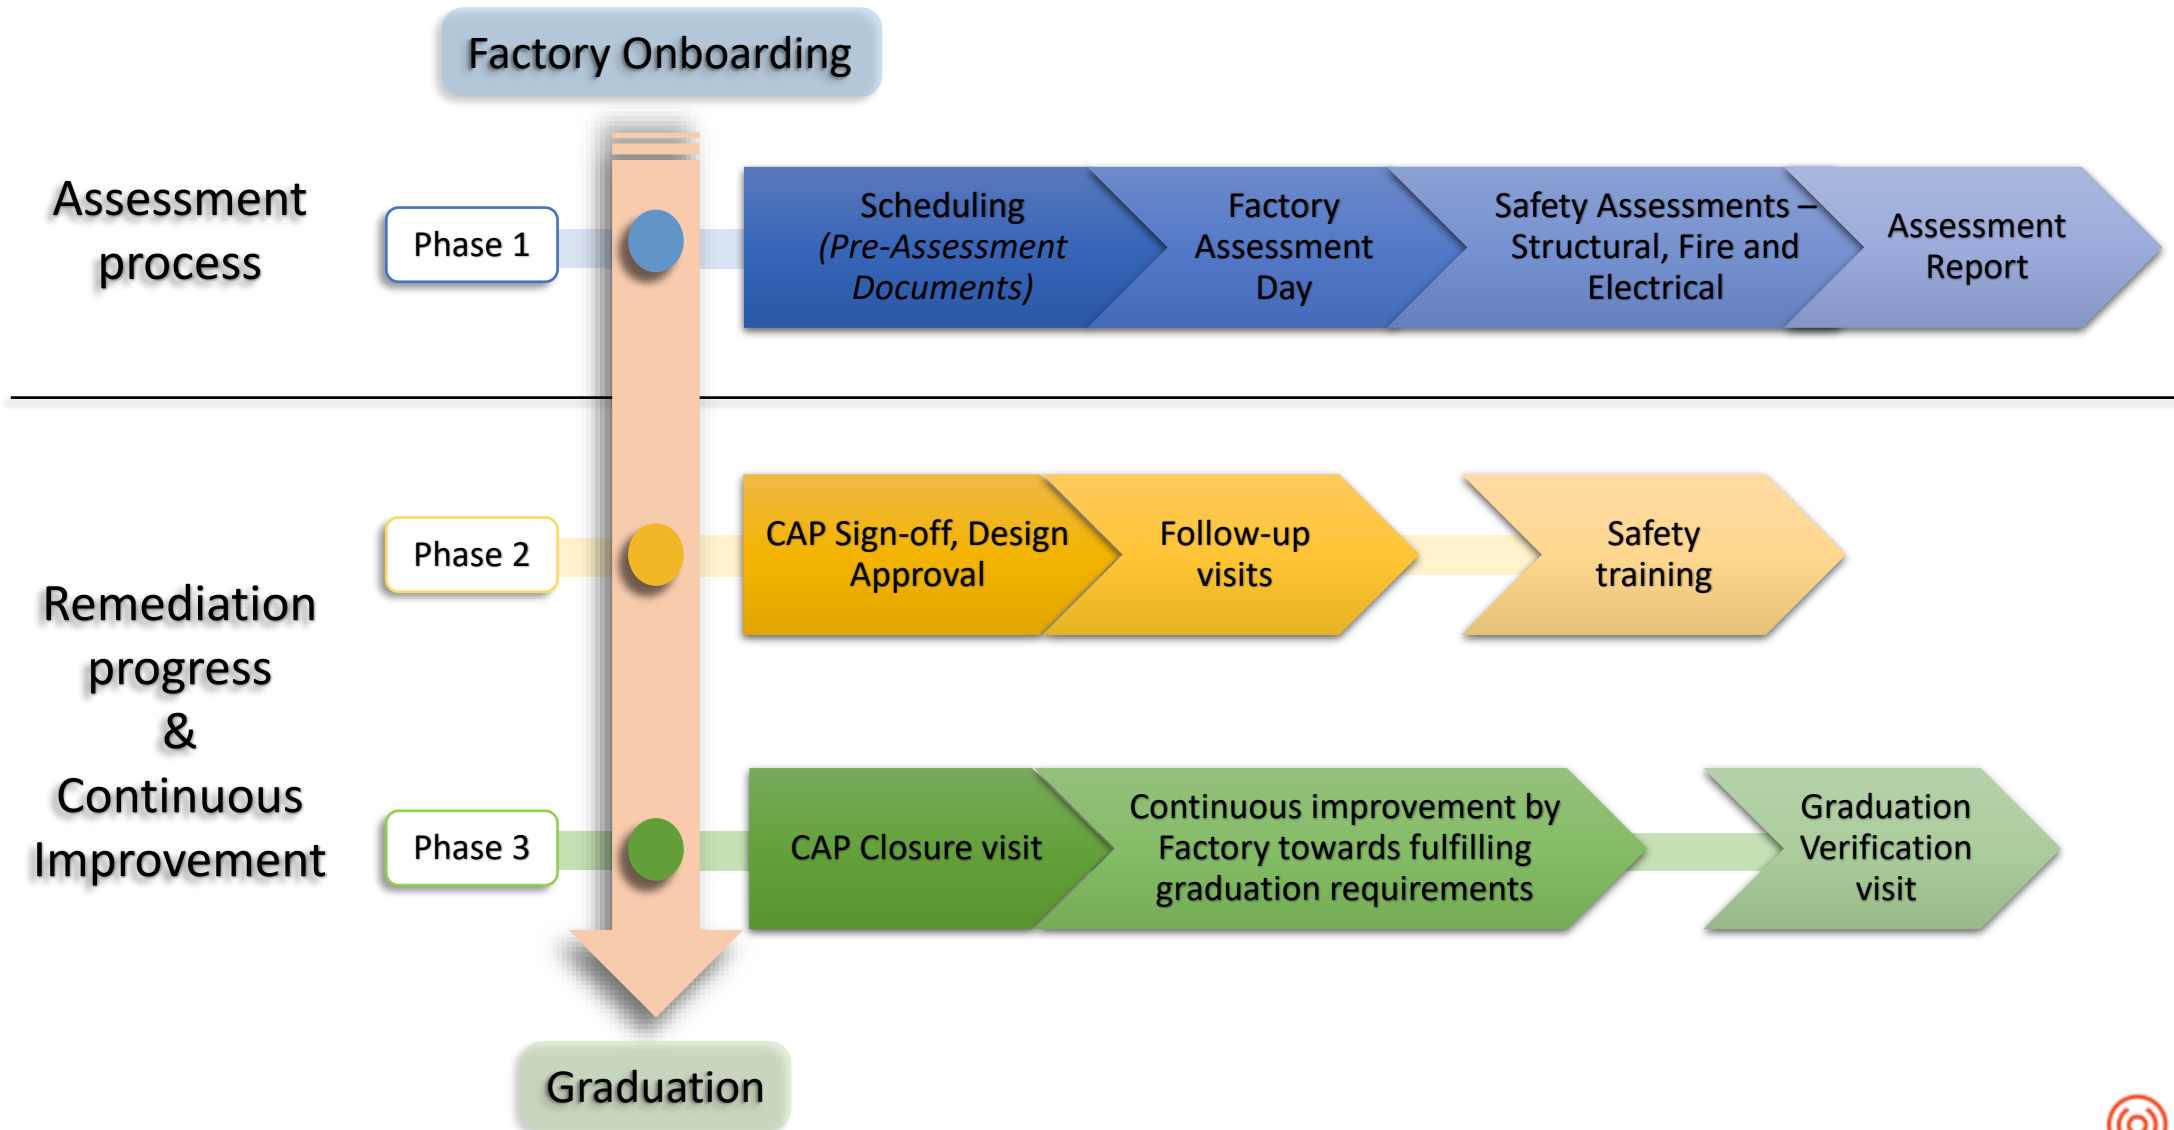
Factory Onboarding

Assessment process

Phase 1

Scheduling (Pre-Assessment Documents)

Factory Assessment Day

Safety Assessments – Structural, Fire and Electrical

Assessment Report

Remediation progress & Continuous Improvement

Phase 2

CAP Sign-off, Design Approval

Follow-up visits

Safety training

Phase 3

CAP Closure visit

Continuous improvement by Factory towards fulfilling graduation requirements

Graduation Verification visit

Graduation